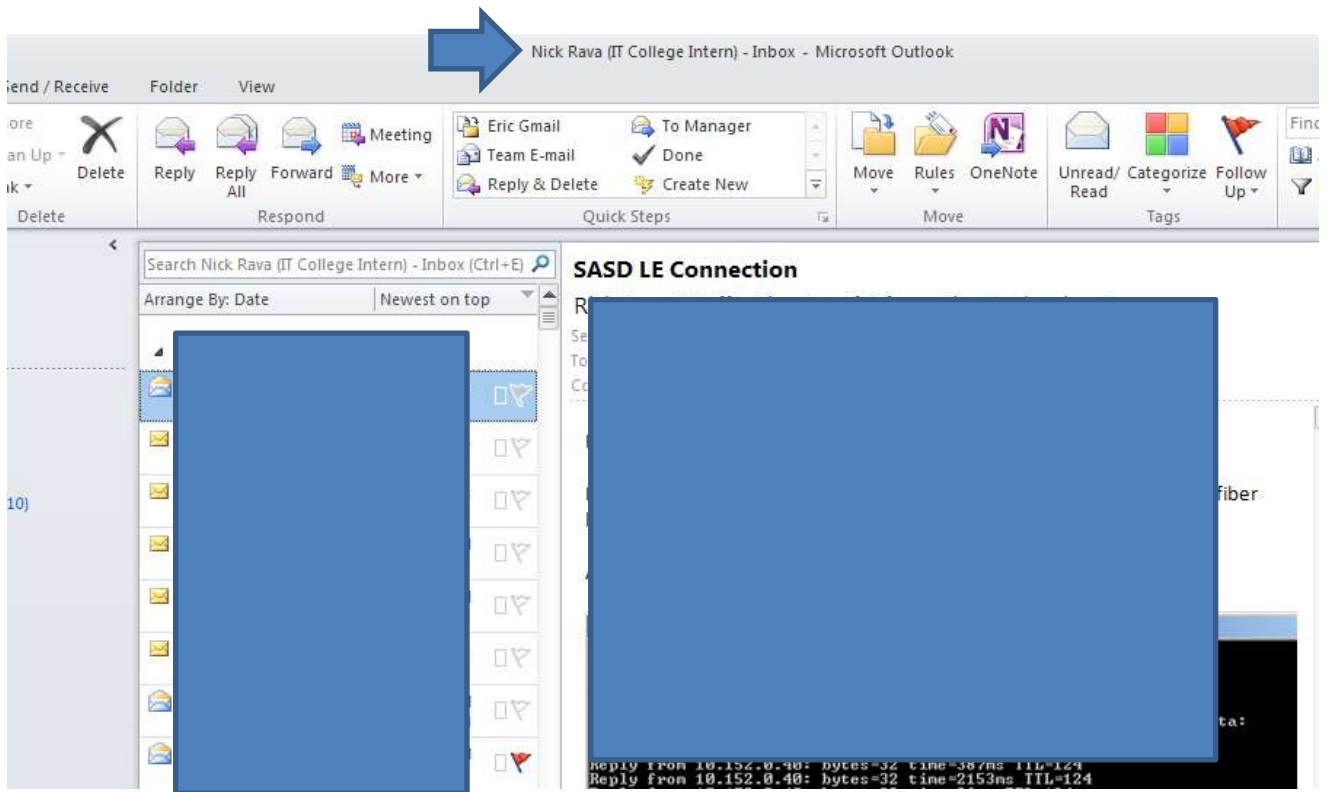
Nick Rava (IT College Intern) - Inbox - Microsoft Outlook

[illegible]end / Receive   Folder   View

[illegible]ore
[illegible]an Up
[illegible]k
Delete
Delete

Reply   Reply All   Forward   Meeting   More
Respond

Eric Gmail   To Manager
Team E-mail   Done
Reply & Delete   Create New
Quick Steps

Move   Rules   OneNote
Move

Unread/ Read   Categorize   Follow Up
Tags

Fin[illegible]

Search Nick Rava (IT College Intern) - Inbox (Ctrl+E)
Arrange By: Date   Newest on top

10)

SASD LE Connection
R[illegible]
Se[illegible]
To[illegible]
Cc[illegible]

fiber

ta:

Reply from 10.152.0.40: bytes=32 time=387ms TTL=124
Reply from 10.152.0.40: bytes=32 time=2153ms TTL=124